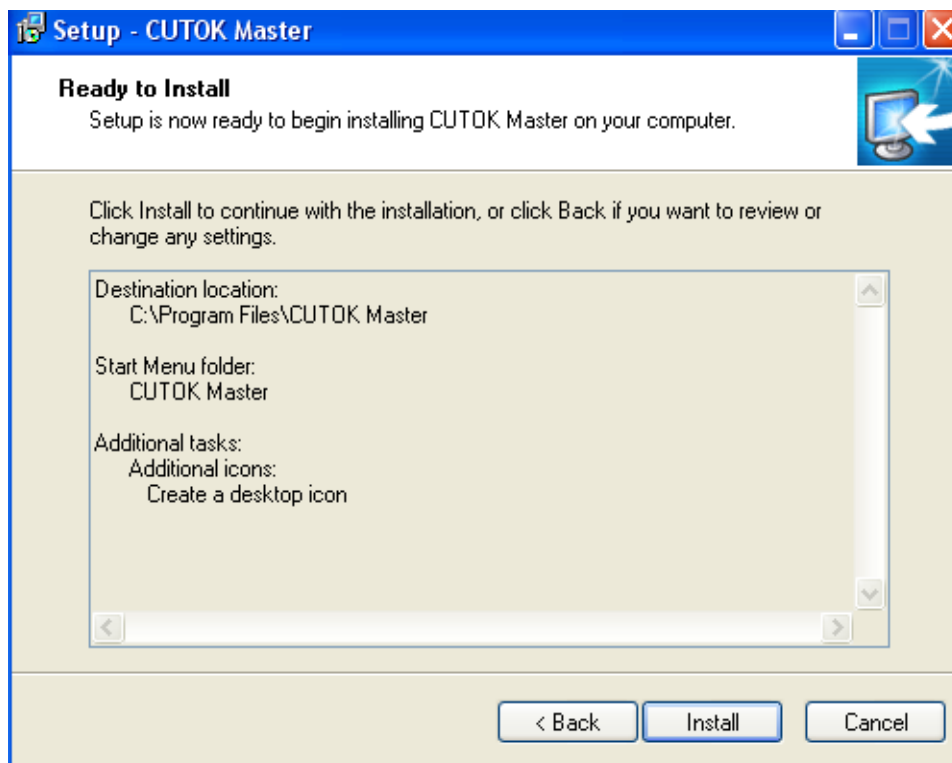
Setup - CUTOK Master

Ready to Install
Setup is now ready to begin installing CUTOK Master on your computer.

Click Install to continue with the installation, or click Back if you want to review or change any settings.

Destination location:
C:\Program Files\CUTOK Master

Start Menu folder:
CUTOK Master

Additional tasks:
Additional icons:
Create a desktop icon

< Back
Install
Cancel